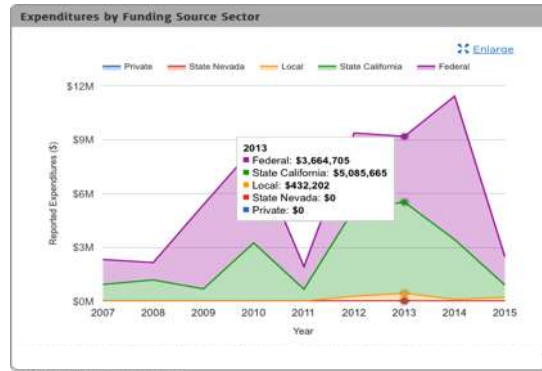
Expenditures by Funding Source Sector

Enlarge

Private
State Nevada
Local
State California
Federal

$12M
$9M
$6M
$3M
$0M

Reported Expenditures ($)

2013
Federal: $3,664,705
State California: $5,085,665
Local: $432,202
State Nevada: $0
Private: $0

2007 2008 2009 2010 2011 2012 2013 2014 2015
Year